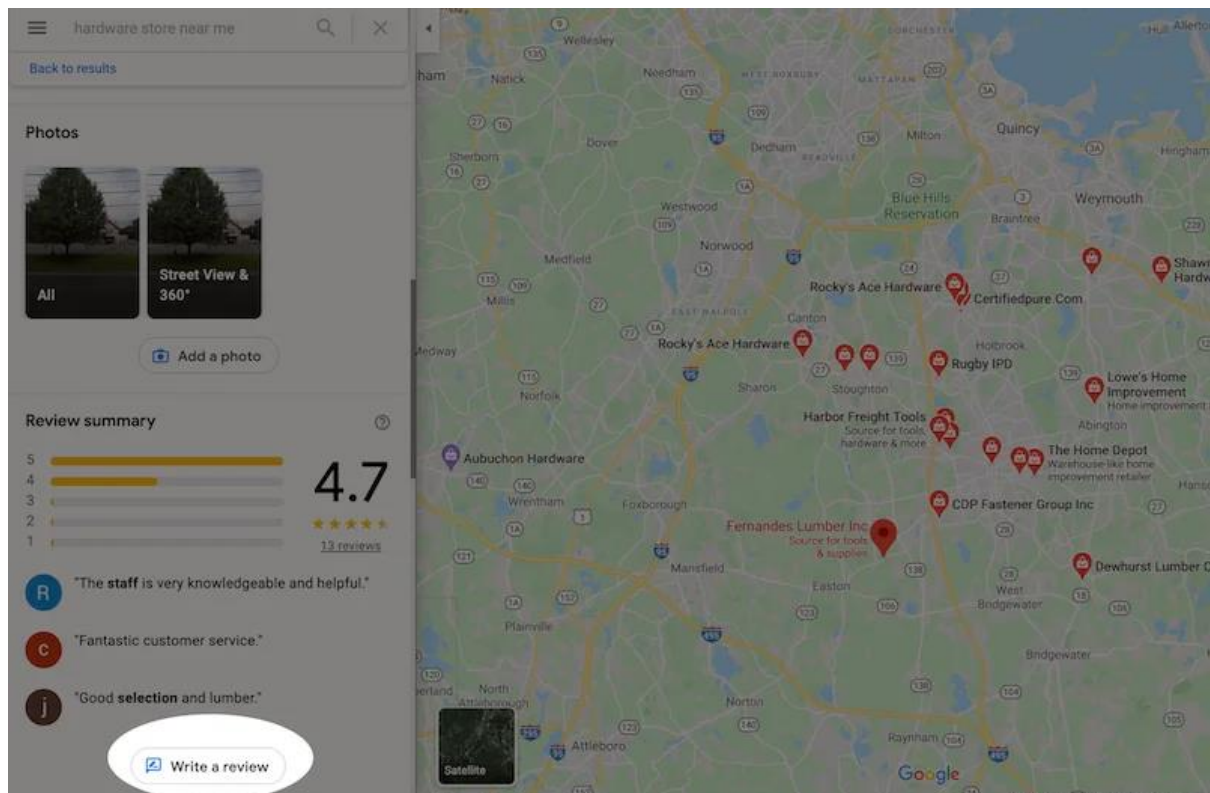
hardware store near me

Back to results

Photos

All

Street View & 360°

Add a photo

Review summary

5
4
3
2
1

4.7

13 reviews

R "The staff is very knowledgeable and helpful."

C "Fantastic customer service."

J "Good selection and lumber."

Write a review

Wellesley
Natick
Needham
West Roxbury
Mattapan
Dorchester
Quincy
Dover
Dedham
Milton
Hingham
Sherborn
Readville
Blue Hills Reservation
Westwood
Braintree
Weymouth
Norwood
Medfield
Rocky's Ace Hardware
Certifiedpure Com
Shawmut Hardw
Canton
Millis
East Walpole
Holbrook
Medway
Rocky's Ace Hardware
Rugby IPD
Lowe's Home Improvement
Home improvement
Sharon
Stoughton
Norfolk
Harbor Freight Tools
Source for tools, hardware & more
Abington
Aubuchon Hardware
The Home Depot
Warehouse-like home improvement retailer
Hanson
Wrentham
Foxborough
CDP Fastener Group Inc
Fernandes Lumber Inc
Source for tools & supplies
Mansfield
Easton
Dewhurst Lumber C
West Bridgewater
Plainville
Bridgewater
North
Norton
Attleboro
Raynham
Satellite
Google